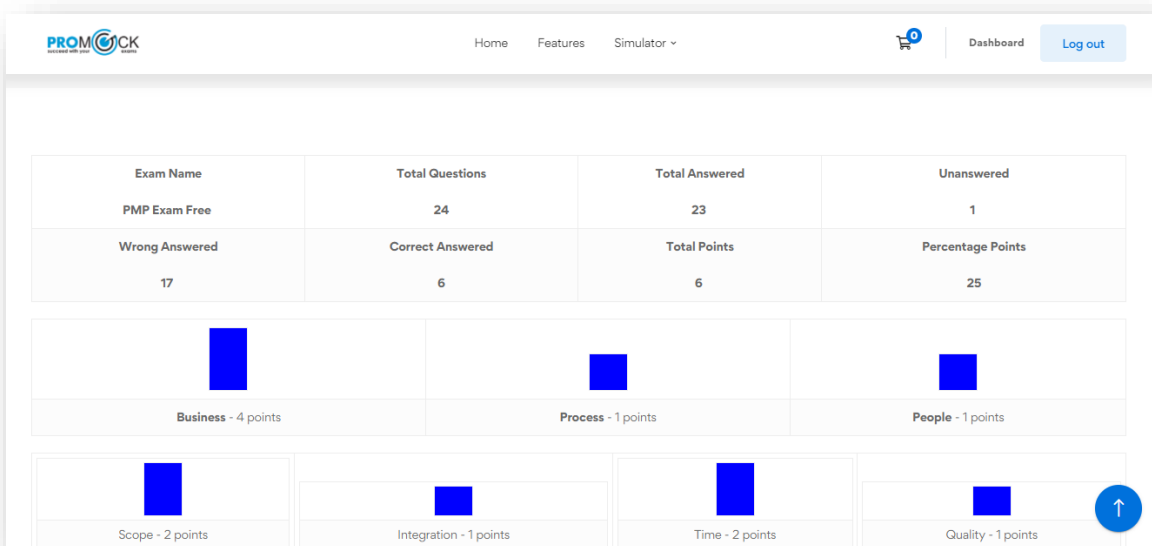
PROMOCK
succeed with your exams

Home Features Simulator

0

Dashboard Log out

| Exam Name | Total Questions | Total Answered | Unanswered |
|---|---|---|---|
| PMP Exam Free | 24 | 23 | 1 |
| Wrong Answered | Correct Answered | Total Points | Percentage Points |
| 17 | 6 | 6 | 25 |

Business - 4 points

Process - 1 points

People - 1 points

Scope - 2 points

Integration - 1 points

Time - 2 points

Quality - 1 points